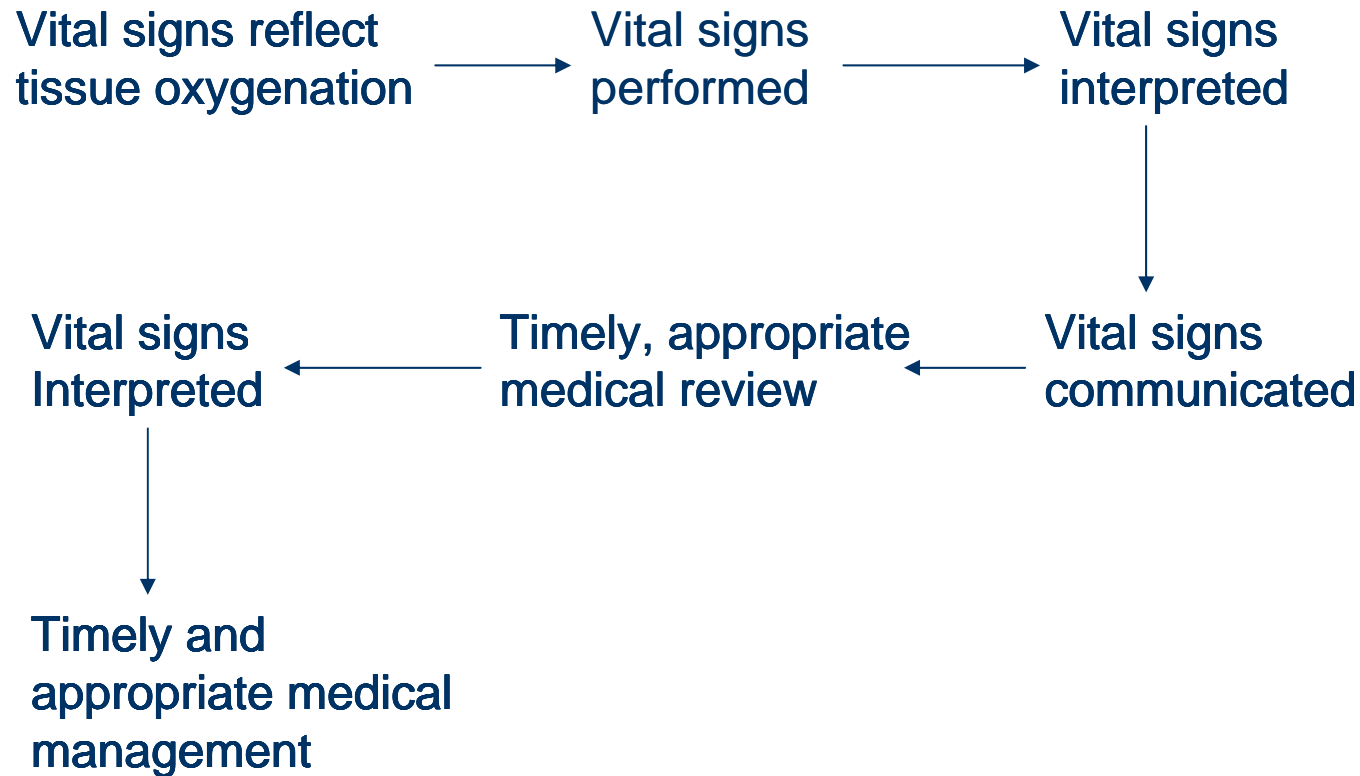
Vital signs reflect tissue oxygenation

Vital signs performed

Vital signs interpreted

Vital signs communicated

Timely, appropriate medical review

Vital signs Interpreted

Timely and appropriate medical management